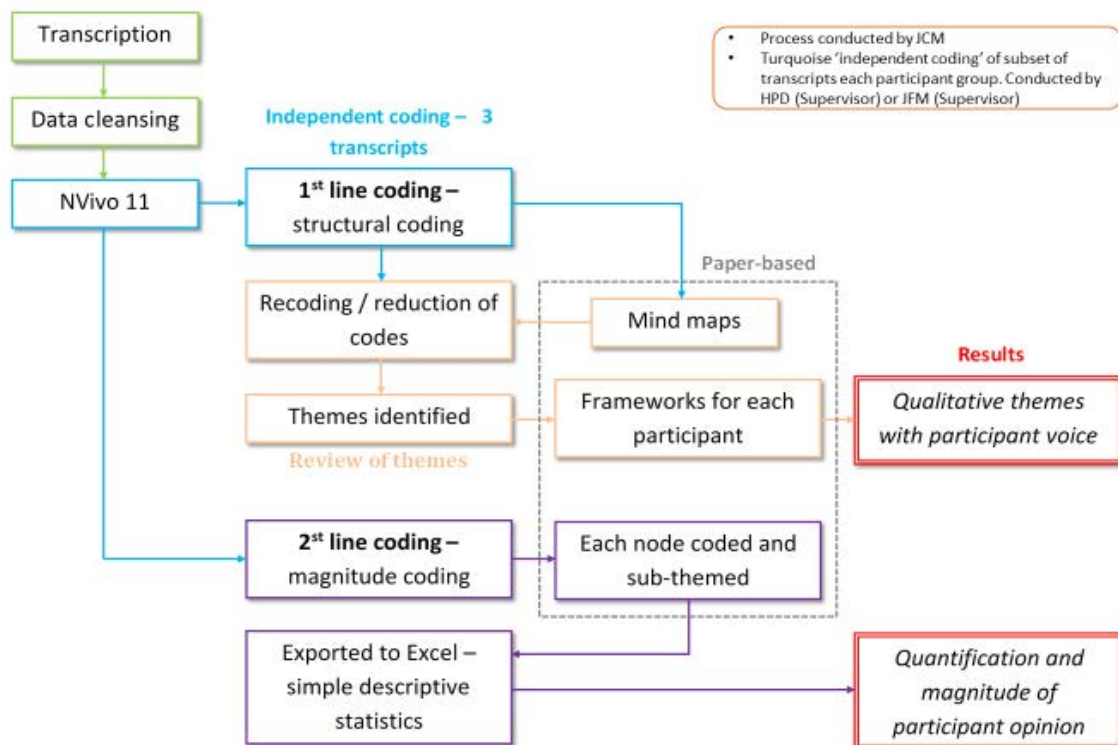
Transcription

Data cleansing

NVivo 11

- Process conducted by JCM
- Turquoise 'independent coding' of subset of transcripts each participant group. Conducted by HPD (Supervisor) or JFM (Supervisor)

Independent coding – 3 transcripts

1$^{st}$ line coding – structural coding

Paper-based

Recoding / reduction of codes

Mind maps

Results

Themes identified

Frameworks for each participant

Qualitative themes with participant voice

Review of themes

2$^{nd}$ line coding – magnitude coding

Each node coded and sub-themed

Exported to Excel – simple descriptive statistics

Quantification and magnitude of participant opinion